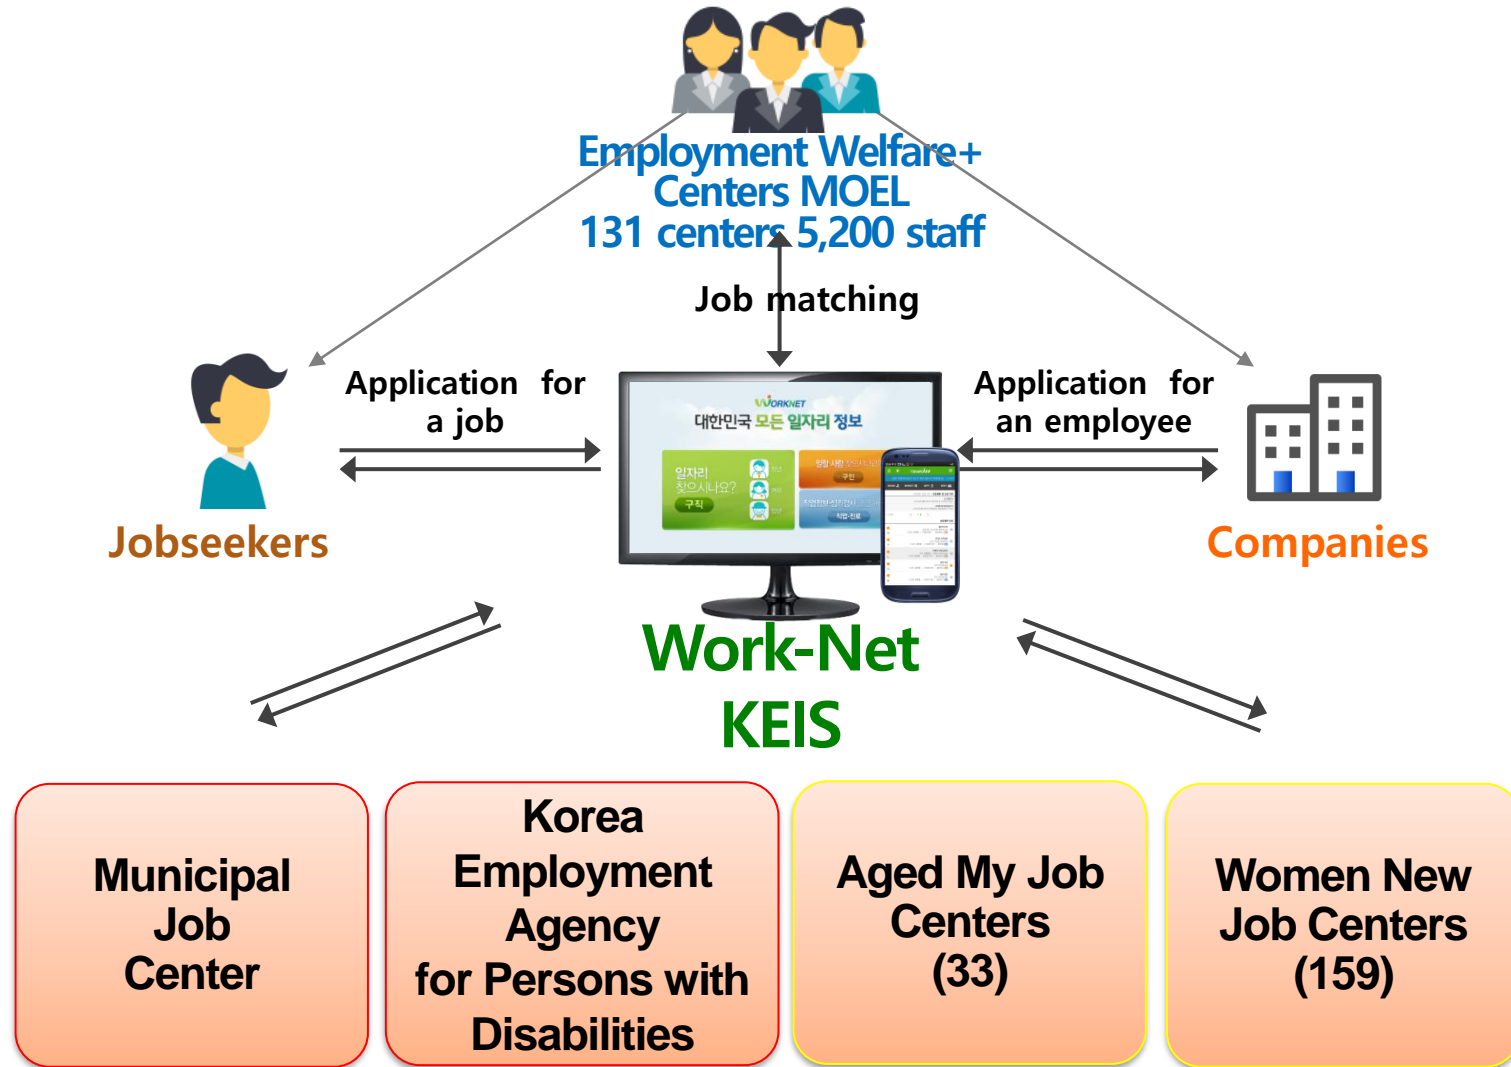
Employment Welfare+ Centers MOEL
131 centers 5,200 staff

Job matching

Application for a job

Application for an employee

Jobseekers

WORKNET
대한민국 모든 일자리 정보
일자리 찾으시나요?
구직

Companies

Work-Net
KEIS

Municipal Job Center

Korea Employment Agency for Persons with Disabilities

Aged My Job Centers (33)

Women New Job Centers (159)